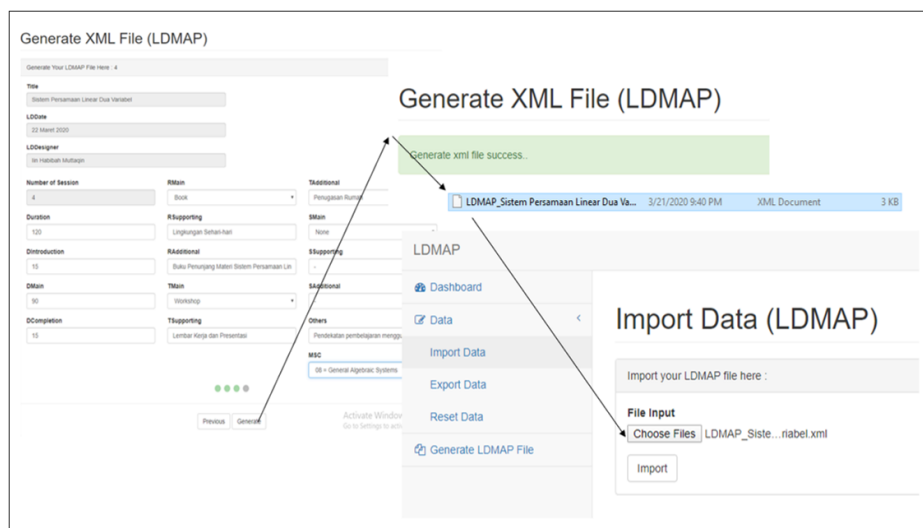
Generate XML File (LDMAP)

Generate Your LDMAP File Here : 4

Title
Sistem Persamaan Linear Dua Variabel

LDDate
22 Maret 2020

LDDesigner
Nn Habibah Muttaqin

Number of Session
4

RMain
Book

TAdditional
Penugasan Rumah

Duration
120

RSupporting
Lingkungan Sehari-hari

SMain
None

DIntroduction
15

RAdditional
Buku Penunjang Materi Sistem Persamaan Lin

SSupporting
-

DMain
90

TMain
Workshop

SAdditional

DCompletion
15

TSupporting
Lembar Kerja dan Presentasi

Others
Pendekatan pembelajaran menggu

MSC
08 = General Algebraic Systems

Previous Generate

Activate Windows
Go to Settings to acti

Generate XML File (LDMAP)

Generate xml file success..

LDMAP_Sistem Persamaan Linear Dua Va... 3/21/2020 9:40 PM XML Document 3 KB

LDMAP

Dashboard
Data
Import Data
Export Data
Reset Data
Generate LDMAP File

Import Data (LDMAP)

Import your LDMAP file here :

File Input
Choose Files LDMAP_Siste…riabel.xml

Import